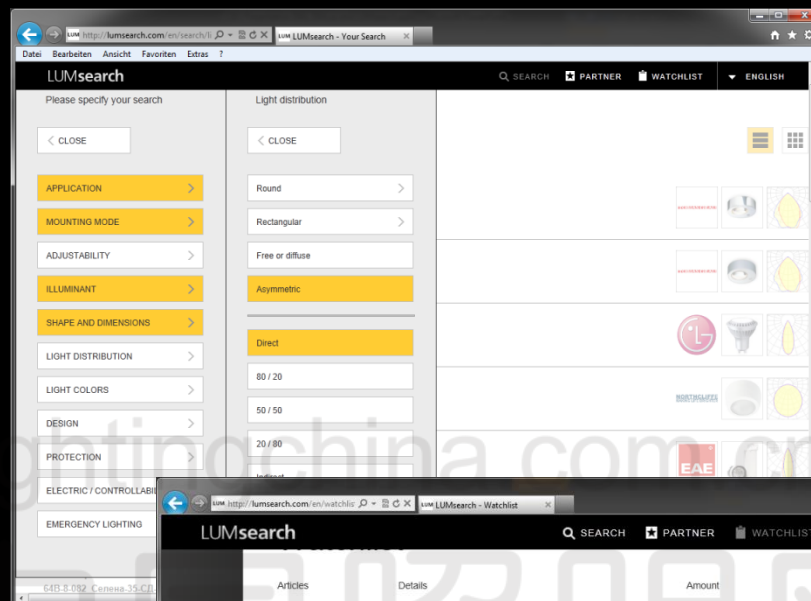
http://lumsearch.com/en/search/li LUMsearch - Your Search

Datei Bearbeiten Ansicht Favoriten Extras ?

LUMsearch

SEARCH PARTNER WATCHLIST ENGLISH

Please specify your search

CLOSE

APPLICATION

MOUNTING MODE

ADJUSTABILITY

ILLUMINANT

SHAPE AND DIMENSIONS

LIGHT DISTRIBUTION

LIGHT COLORS

DESIGN

PROTECTION

ELECTRIC / CONTROLLABI

EMERGENCY LIGHTING

Light distribution

CLOSE

Round

Rectangular

Free or diffuse

Asymmetric

Direct

80 / 20

50 / 50

20 / 80

Indirect

LG

NORTHCLIFFE

EAE

ghtingchina.com.cn

http://lumsearch.com/en/watchlis LUMsearch - Watchlist

LUMsearch

SEARCH PARTNER WATCHLIST

Articles

Details

Amount

64B-8-082 Селена-35-СД